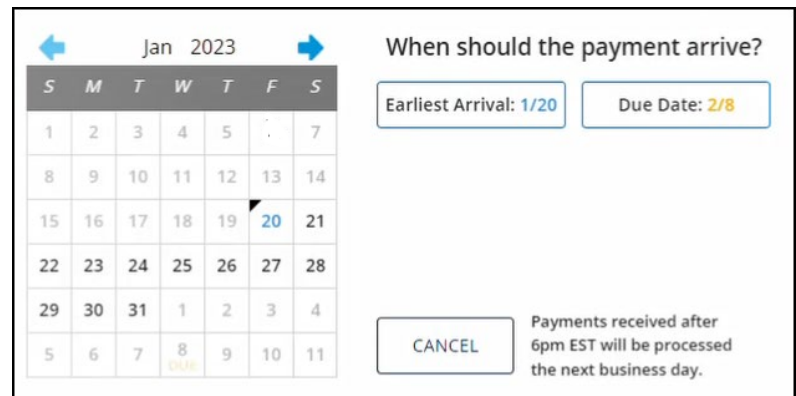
Jan 2023

| S | M | T | W | T | F | S |
|---|---|---|---|---|---|---|
| 1 | 2 | 3 | 4 | 5 | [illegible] | 7 |
| 8 | 9 | 10 | 11 | 12 | 13 | 14 |
| 15 | 16 | 17 | 18 | 19 | 20 | 21 |
| 22 | 23 | 24 | 25 | 26 | 27 | 28 |
| 29 | 30 | 31 | 1 | 2 | 3 | 4 |
| 5 | 6 | 7 | 8 DUE | 9 | 10 | 11 |

When should the payment arrive?

Earliest Arrival: 1/20

Due Date: 2/8

CANCEL

Payments received after 6pm EST will be processed the next business day.